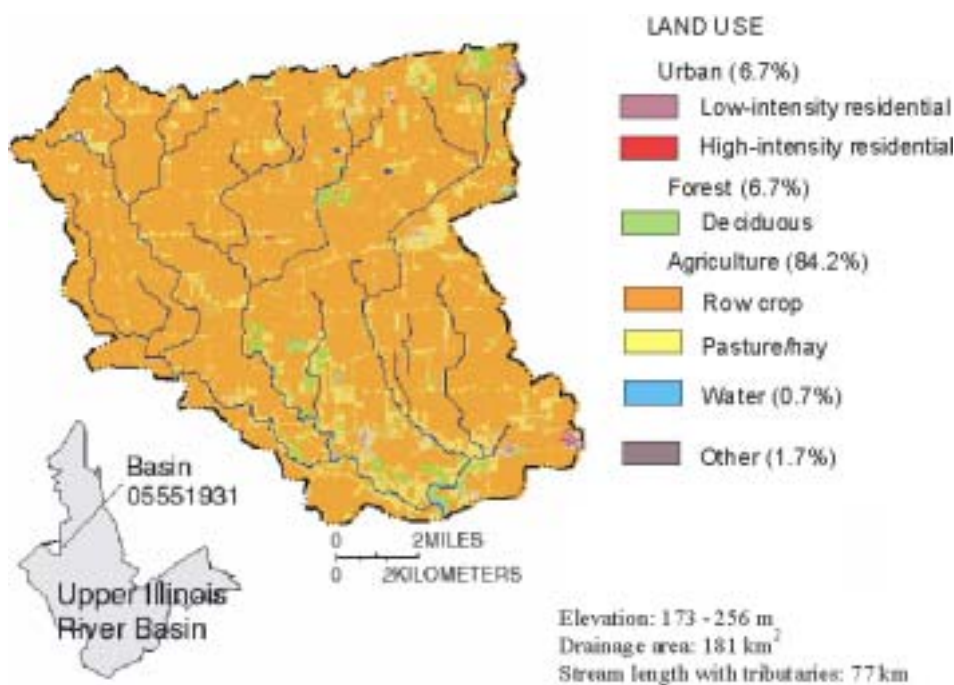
LAND USE

Urban (6.7%)

Low-intensity residential

High-intensity residential

Forest (6.7%)

Deciduous

Agriculture (84.2%)

Row crop

Pasture/hay

Water (0.7%)

Other (1.7%)

Basin 05551931

Upper Illinois River Basin

0 2 MILES
0 2 KILOMETERS

Elevation: 173 - 256 m
Drainage area: 181 $km^2$
Stream length with tributaries: 77 km